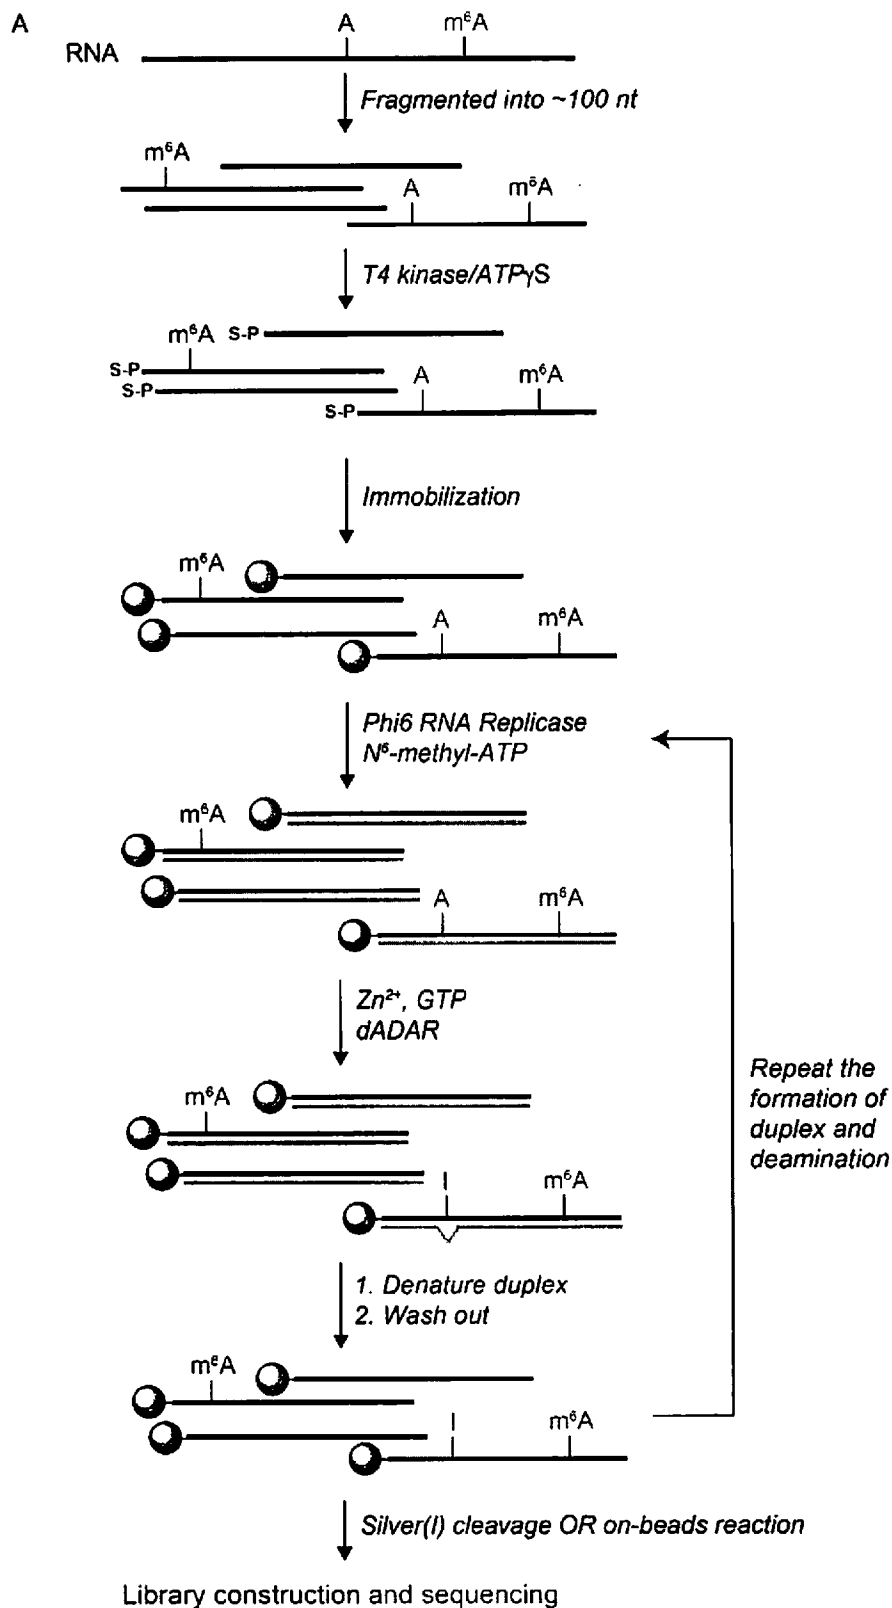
A

RNA

A

$m^6A$

*Fragmented into ~100 nt*

$m^6A$

A

$m^6A$

*T4 kinase/ATPγS*

$m^6A$

S-P

S-P

S-P

A

$m^6A$

S-P

*Immobilization*

$m^6A$

A

$m^6A$

*Phi6 RNA Replicase*
*$N^6$-methyl-ATP*

$m^6A$

A

$m^6A$

*$Zn^{2+}$, GTP*
*dADAR*

$m^6A$

I

$m^6A$

*Repeat the formation of duplex and deamination*

*1. Denature duplex*
*2. Wash out*

$m^6A$

I

$m^6A$

*Silver(I) cleavage OR on-beads reaction*

Library construction and sequencing